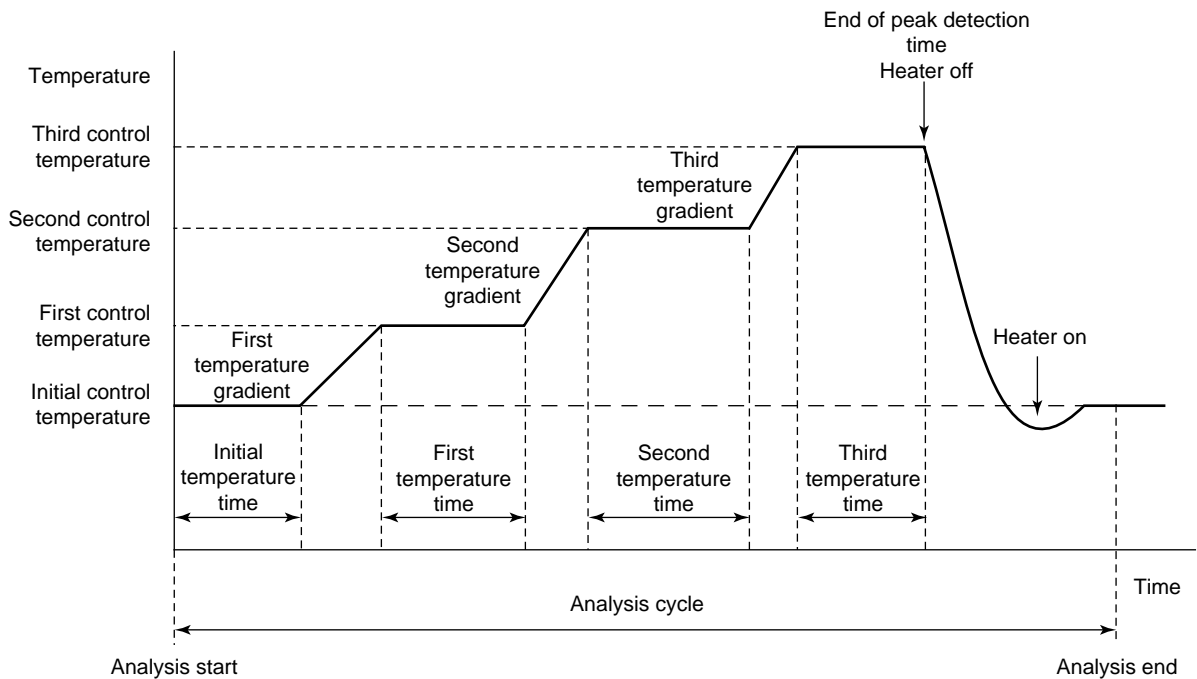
End of peak detection time
Heater off

Temperature

Third control temperature

Second control temperature

First control temperature

Initial control temperature

Third temperature gradient

Second temperature gradient

First temperature gradient

Heater on

Initial temperature time

First temperature time

Second temperature time

Third temperature time

Time

Analysis cycle

Analysis start

Analysis end